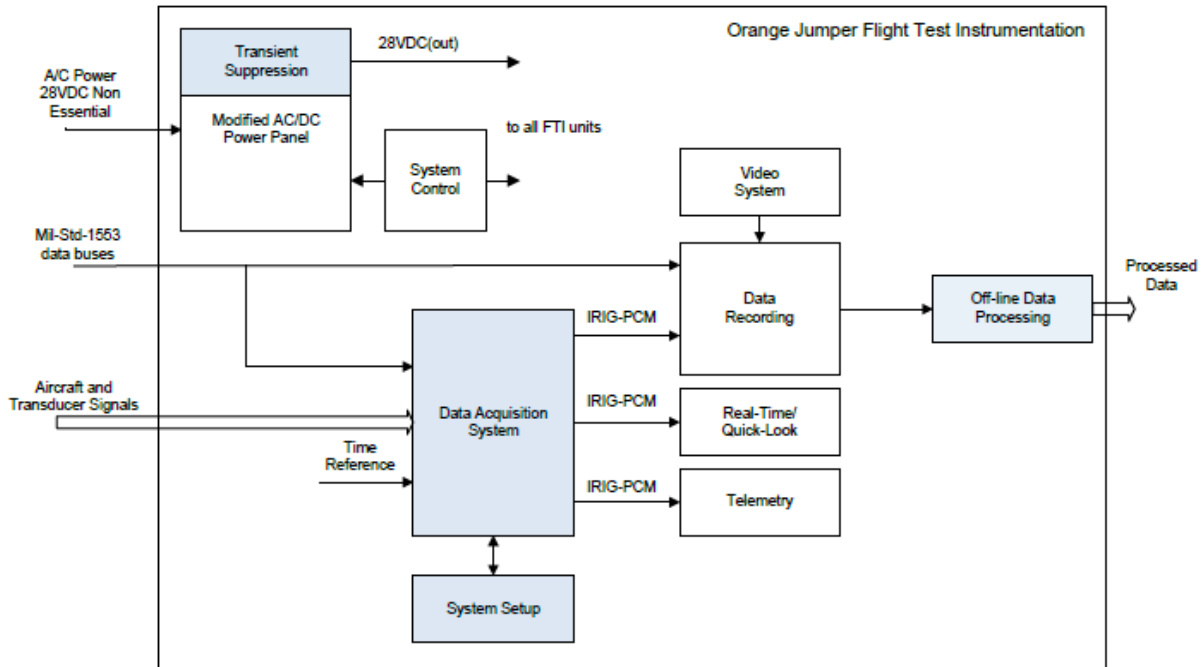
Orange Jumper Flight Test Instrumentation

A/C Power
28VDC Non
Essential

Transient
Suppression

28VDC(out)

Modified AC/DC
Power Panel

to all FTI units

System
Control

Video
System

Mil-Std-1553
data buses

Data
Recording

Off-line Data
Processing

Processed
Data

IRIG-PCM

Aircraft and
Transducer Signals

Data Acquisition
System

IRIG-PCM

Real-Time/
Quick-Look

Time
Reference

IRIG-PCM

Telemetry

System Setup